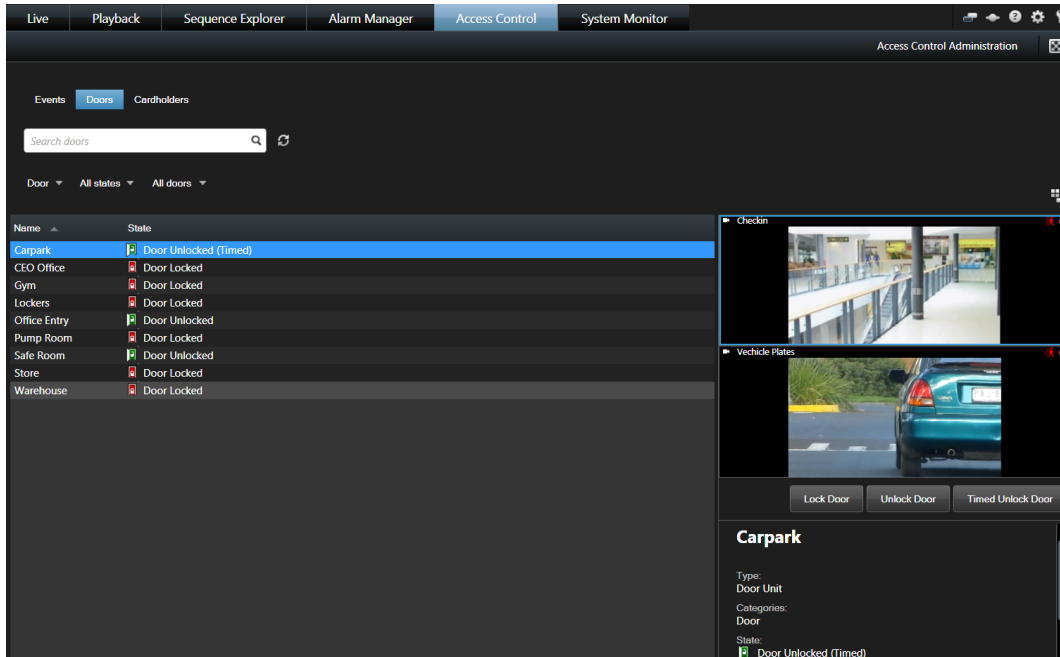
Live Playback Sequence Explorer Alarm Manager Access Control System Monitor

Access Control Administration

Events Doors Cardholders

Search doors

Door All states All doors

| Name | State |
|---|---|
| Carpark | Door Unlocked (Timed) |
| CEO Office | Door Locked |
| Gym | Door Locked |
| Lockers | Door Locked |
| Office Entry | Door Unlocked |
| Pump Room | Door Locked |
| Safe Room | Door Unlocked |
| Store | Door Locked |
| Warehouse | Door Locked |

Checkin

Vechicle Plates

Lock Door Unlock Door Timed Unlock Door

Carpark

Type:
Door Unit

Categories:
Door

State:
Door Unlocked (Timed)